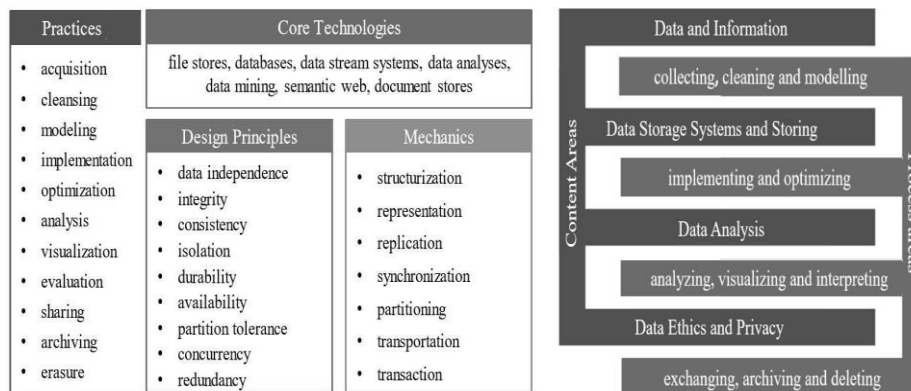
Practices

- acquisition
- cleansing
- modeling
- implementation
- optimization
- analysis
- visualization
- evaluation
- sharing
- archiving
- erasure

Core Technologies

file stores, databases, data stream systems, data analyses, data mining, semantic web, document stores

Design Principles

- data independence
- integrity
- consistency
- isolation
- durability
- availability
- partition tolerance
- concurrency
- redundancy

Mechanics

- structurization
- representation
- replication
- synchronization
- partitioning
- transportation
- transaction

Content Areas

Process Areas

Data and Information

collecting, cleaning and modelling

Data Storage Systems and Storing

implementing and optimizing

Data Analysis

analyzing, visualizing and interpreting

Data Ethics and Privacy

exchanging, archiving and deleting